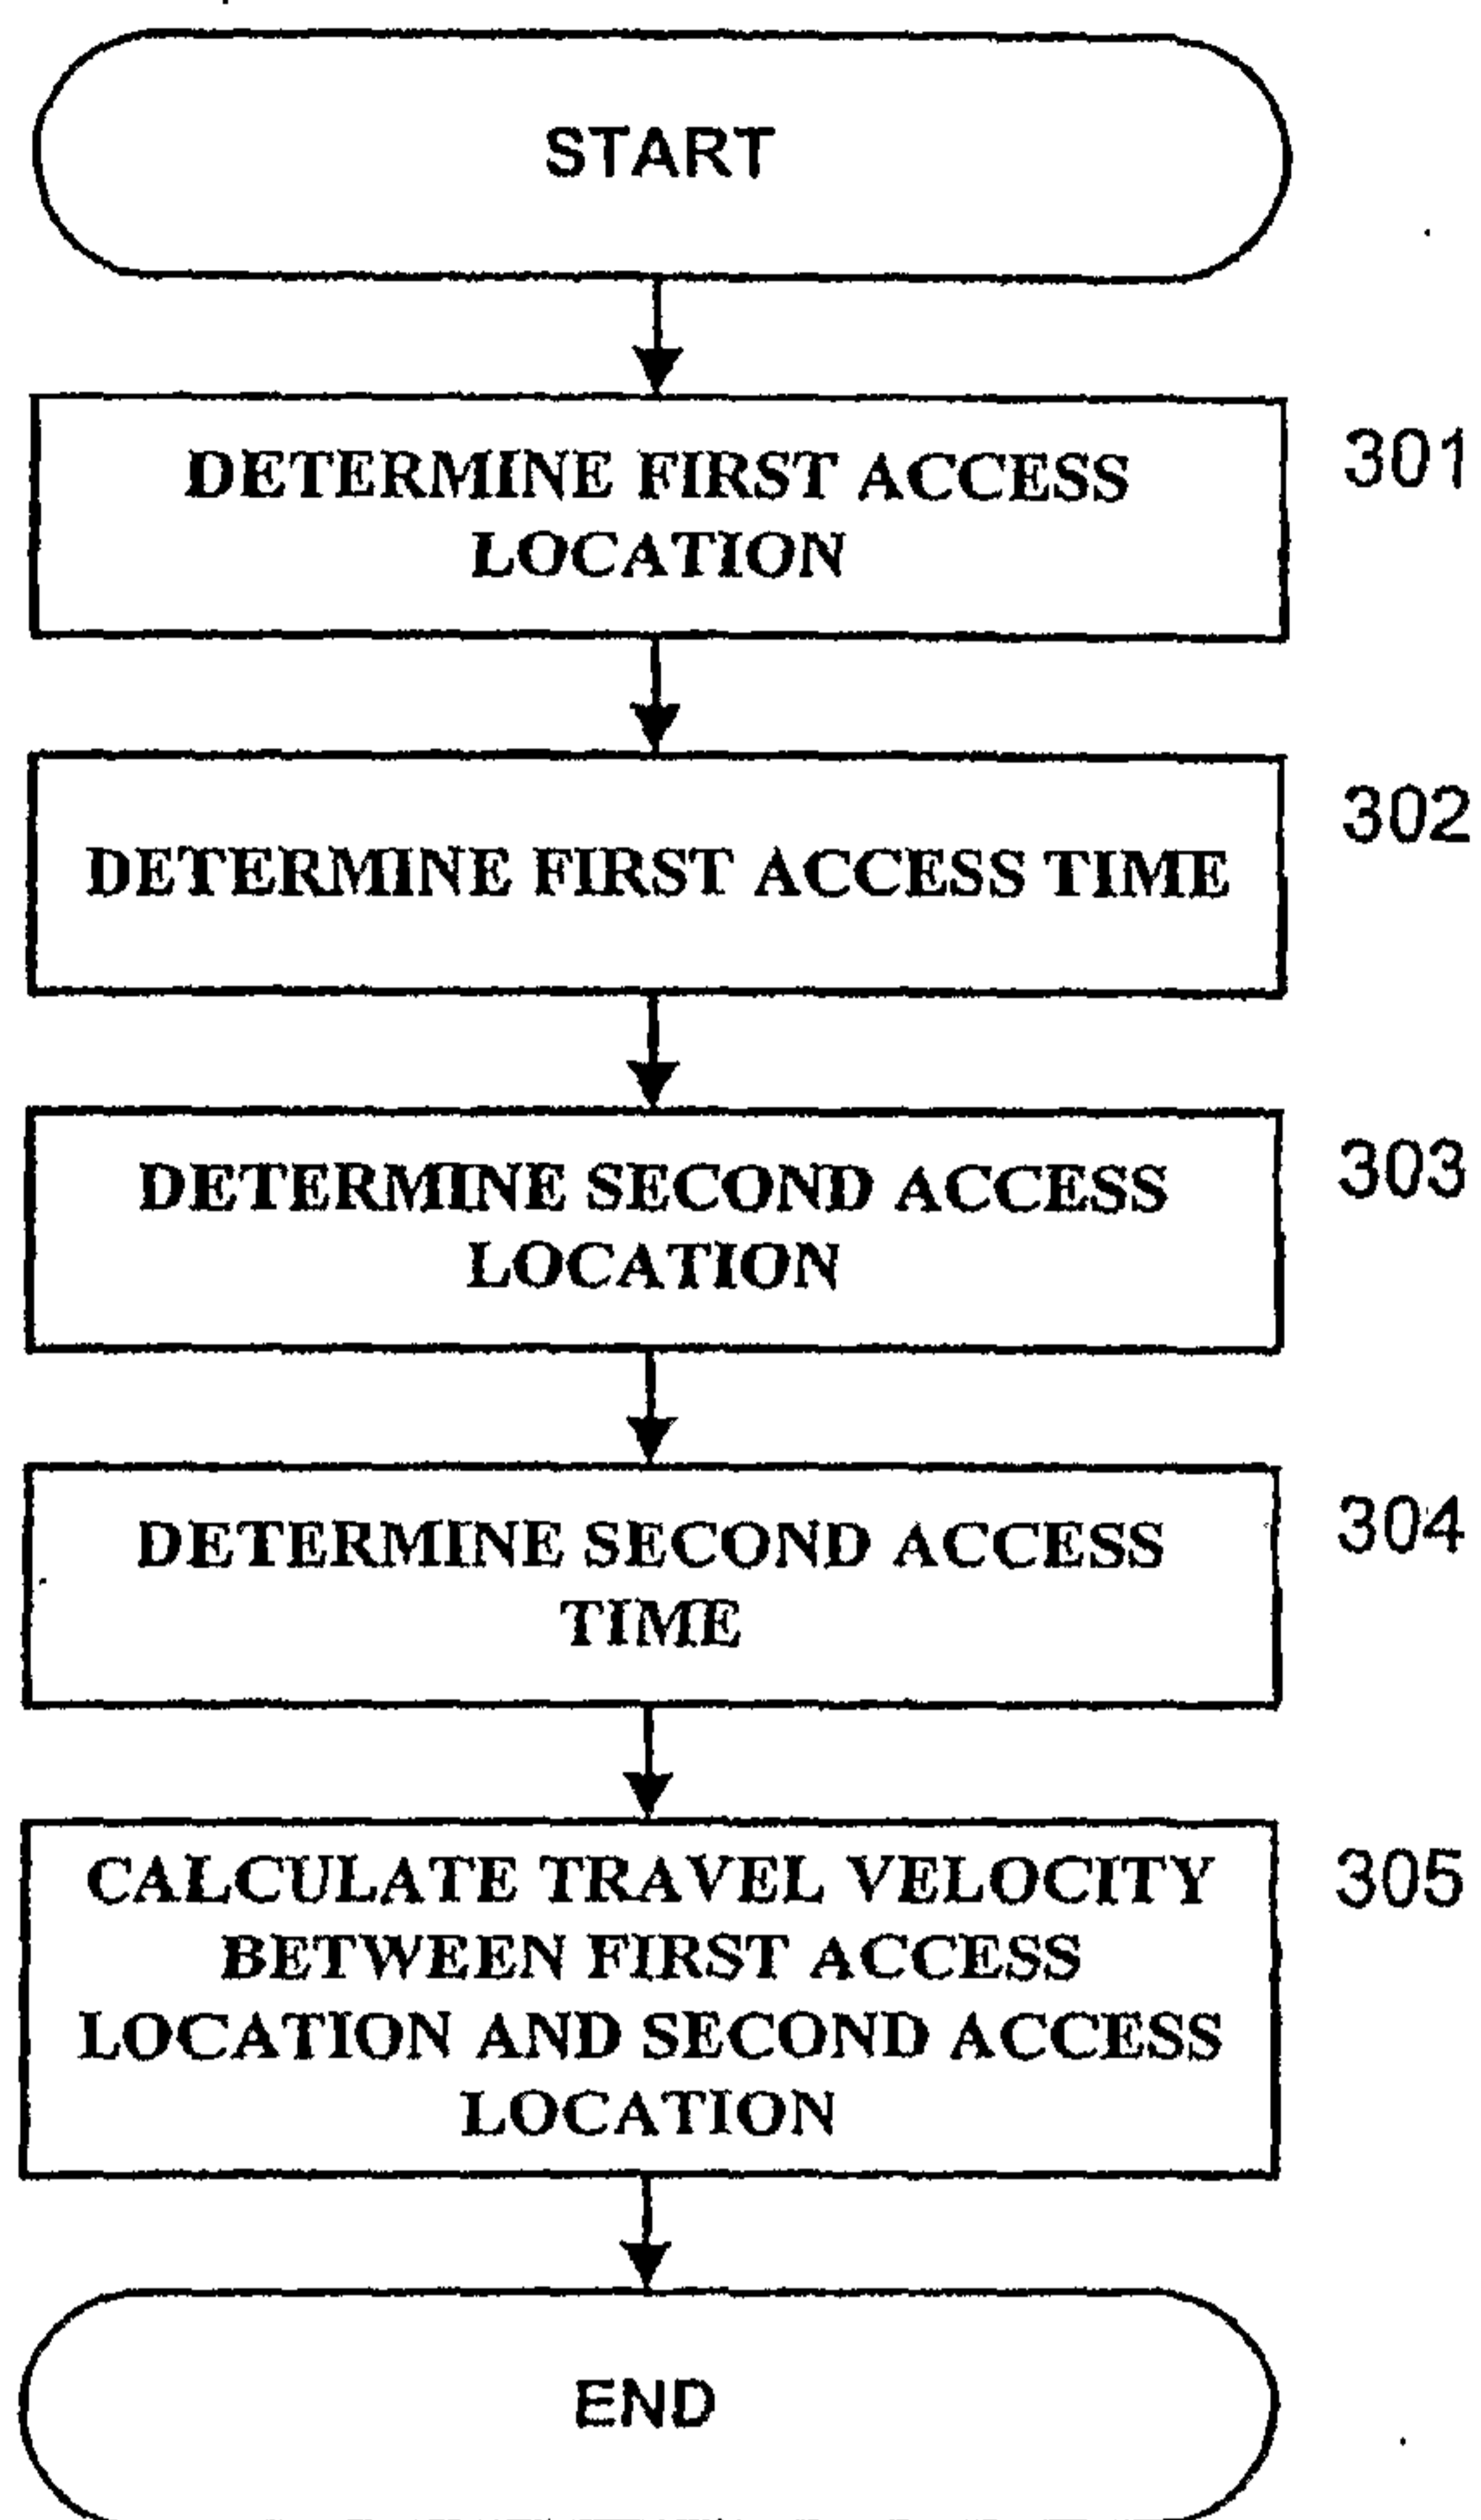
START

DETERMINE FIRST ACCESS LOCATION

301

DETERMINE FIRST ACCESS TIME

302

DETERMINE SECOND ACCESS LOCATION

303

DETERMINE SECOND ACCESS TIME

304

CALCULATE TRAVEL VELOCITY BETWEEN FIRST ACCESS LOCATION AND SECOND ACCESS LOCATION

305

END